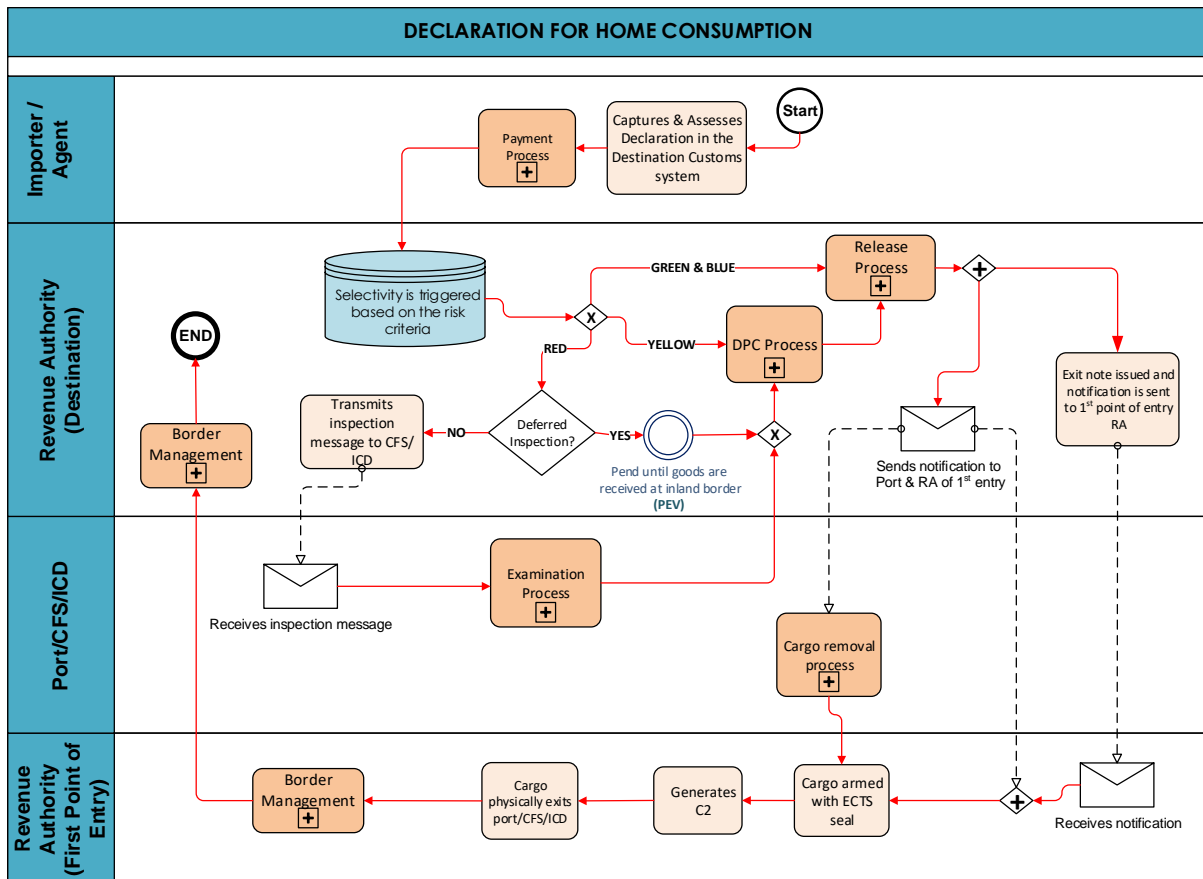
DECLARATION FOR HOME CONSUMPTION

Importer / Agent

Start

Captures & Assesses Declaration in the Destination Customs system

Payment Process

Revenue Authority (Destination)

Selectivity is triggered based on the risk criteria

GREEN & BLUE

Release Process

YELLOW

DPC Process

RED

END

Exit note issued and notification is sent to 1$^{st}$ point of entry RA

Transmits inspection message to CFS/ ICD

NO

Deferred Inspection?

YES

Pend until goods are received at inland border (PEV)

Border Management

Sends notification to Port & RA of 1$^{st}$ entry

Port/CFS/ICD

Receives inspection message

Examination Process

Cargo removal process

Revenue Authority (First Point of Entry)

Border Management

Cargo physically exits port/CFS/ICD

Generates C2

Cargo armed with ECTS seal

Receives notification